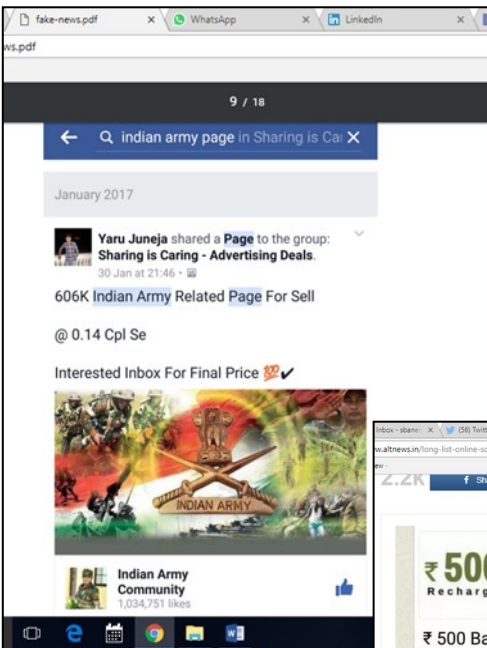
fake-news.pdf × WhatsApp × LinkedIn ×

ws.pdf

9 / 18

indian army page in Sharing is Car ×

January 2017

Yaru Juneja shared a Page to the group: Sharing is Caring - Advertising Deals.
30 Jan at 21:46 ·

606K Indian Army Related Page For Sell

@ 0.14 Cpl Se

Interested Inbox For Final Price 💯✔

INDIAN ARMY

Indian Army Community
1,034,751 likes

Inbox - sban × (56) Twit
w.altnews.in/long-list-online-s
ew
2.2K
f Sh
₹500
Recharg
₹ 500 Ba